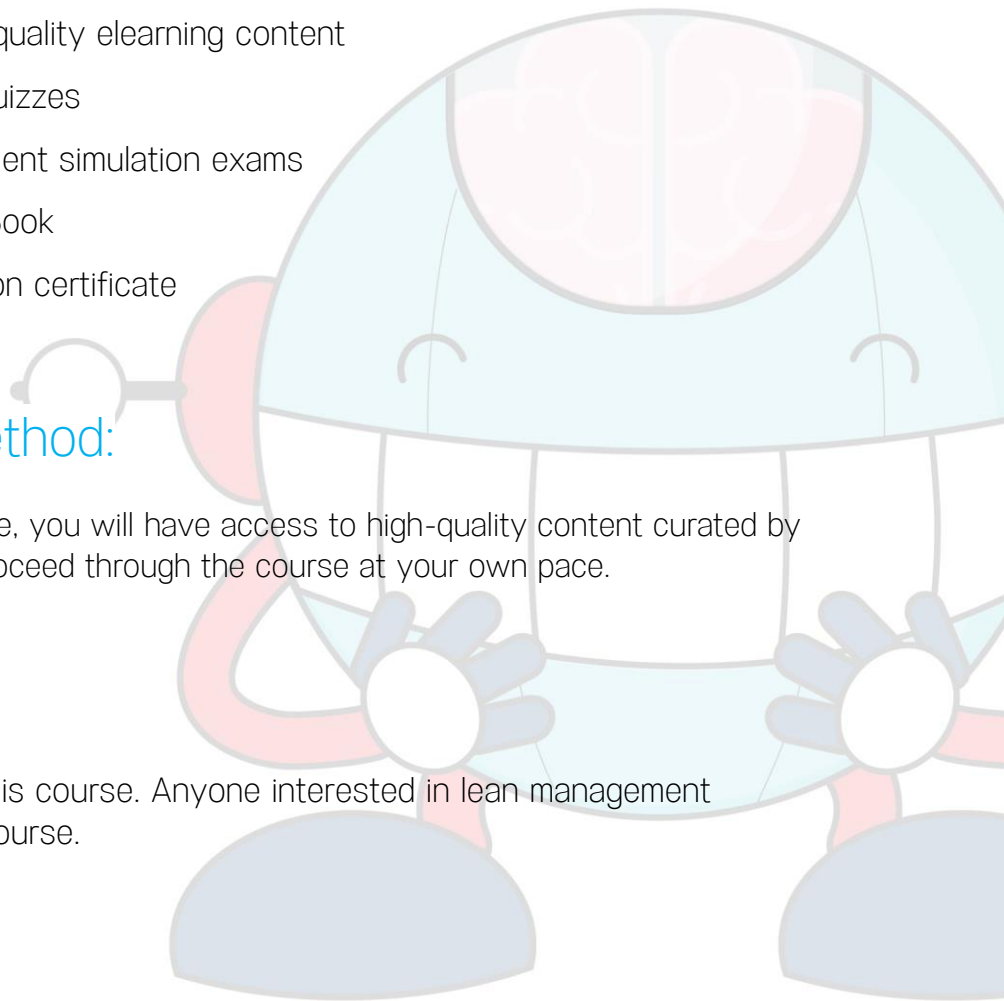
quality elearning content

uizzes

ent simulation exams

ook

on certificate

ethod:

e, you will have access to high-quality content curated by oceed through the course at your own pace.

is course. Anyone interested in lean management ourse.